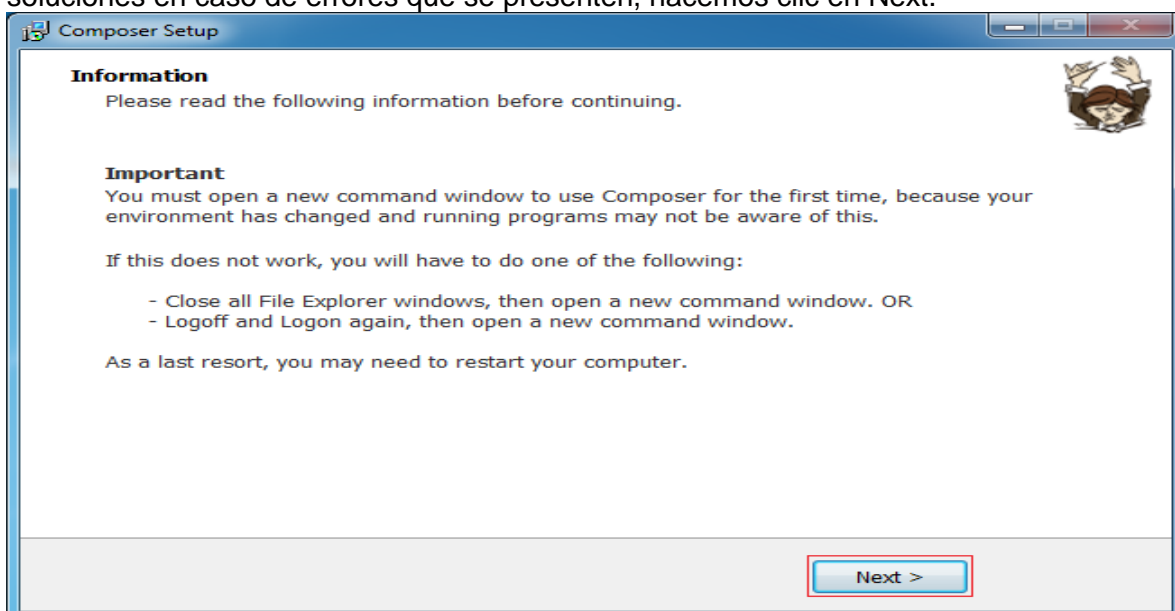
soluciones en caso de errores que se presenten, hacemos clic en Next.

Composer Setup

Information
Please read the following information before continuing.

Important
You must open a new command window to use Composer for the first time, because your environment has changed and running programs may not be aware of this.

If this does not work, you will have to do one of the following:

- Close all File Explorer windows, then open a new command window. OR
- Logoff and Logon again, then open a new command window.

As a last resort, you may need to restart your computer.

Next >